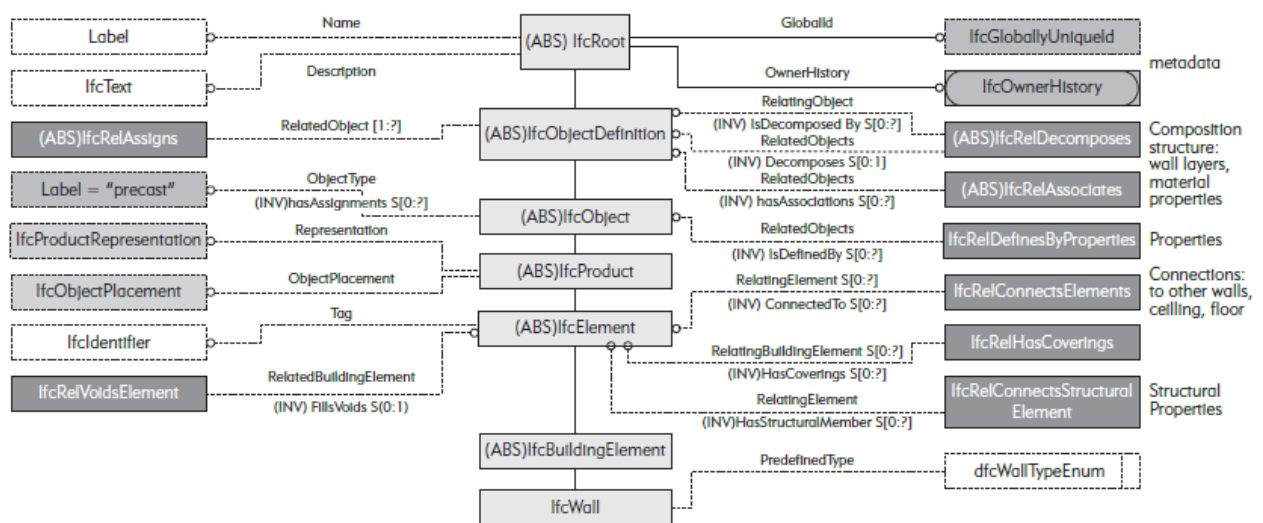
Label

Name

(ABS) IfcRoot

GlobalId

IfcGloballyUniqueId

metadata

IfcText

Description

OwnerHistory

IfcOwnerHistory

(ABS)IfcRelAssigns

RelatedObject [1:?]

(ABS)IfcObjectDefinition

RelatingObject

(INV) IsDecomposed By S[0:?]

RelatedObjects

(ABS)IfcRelDecomposes

Composition structure: wall layers, material properties

(INV) Decomposes S[0:1]

RelatedObjects

(ABS)IfcRelAssociates

Label = "precast"

ObjectType

(INV)hasAssignments S[0:?]

(INV) hasAssociations S[0:?]

(ABS)IfcObject

RelatedObjects

(INV) IsDefinedBy S[0:?]

IfcRelDefinesByProperties

Properties

IfcProductRepresentation

Representation

(ABS)IfcProduct

IfcObjectPlacement

ObjectPlacement

RelatingElement S[0:?]

(INV) ConnectedTo S[0:?]

IfcRelConnectsElements

Connections: to other walls, ceiling, floor

IfcIdentifier

Tag

(ABS)IfcElement

RelatingBuildingElement S[0:?]

IfcRelHasCoverings

(INV)HasCoverings S[0:?]

IfcRelVoidsElement

RelatedBuildingElement

(INV) FillsVoids S(0:1)

RelatingElement

(INV)HasStructuralMember S[0:?]

IfcRelConnectsStructural Element

Structural Properties

(ABS)IfcBuildingElement

PredefinedType

dfcWallTypeEnum

IfcWall